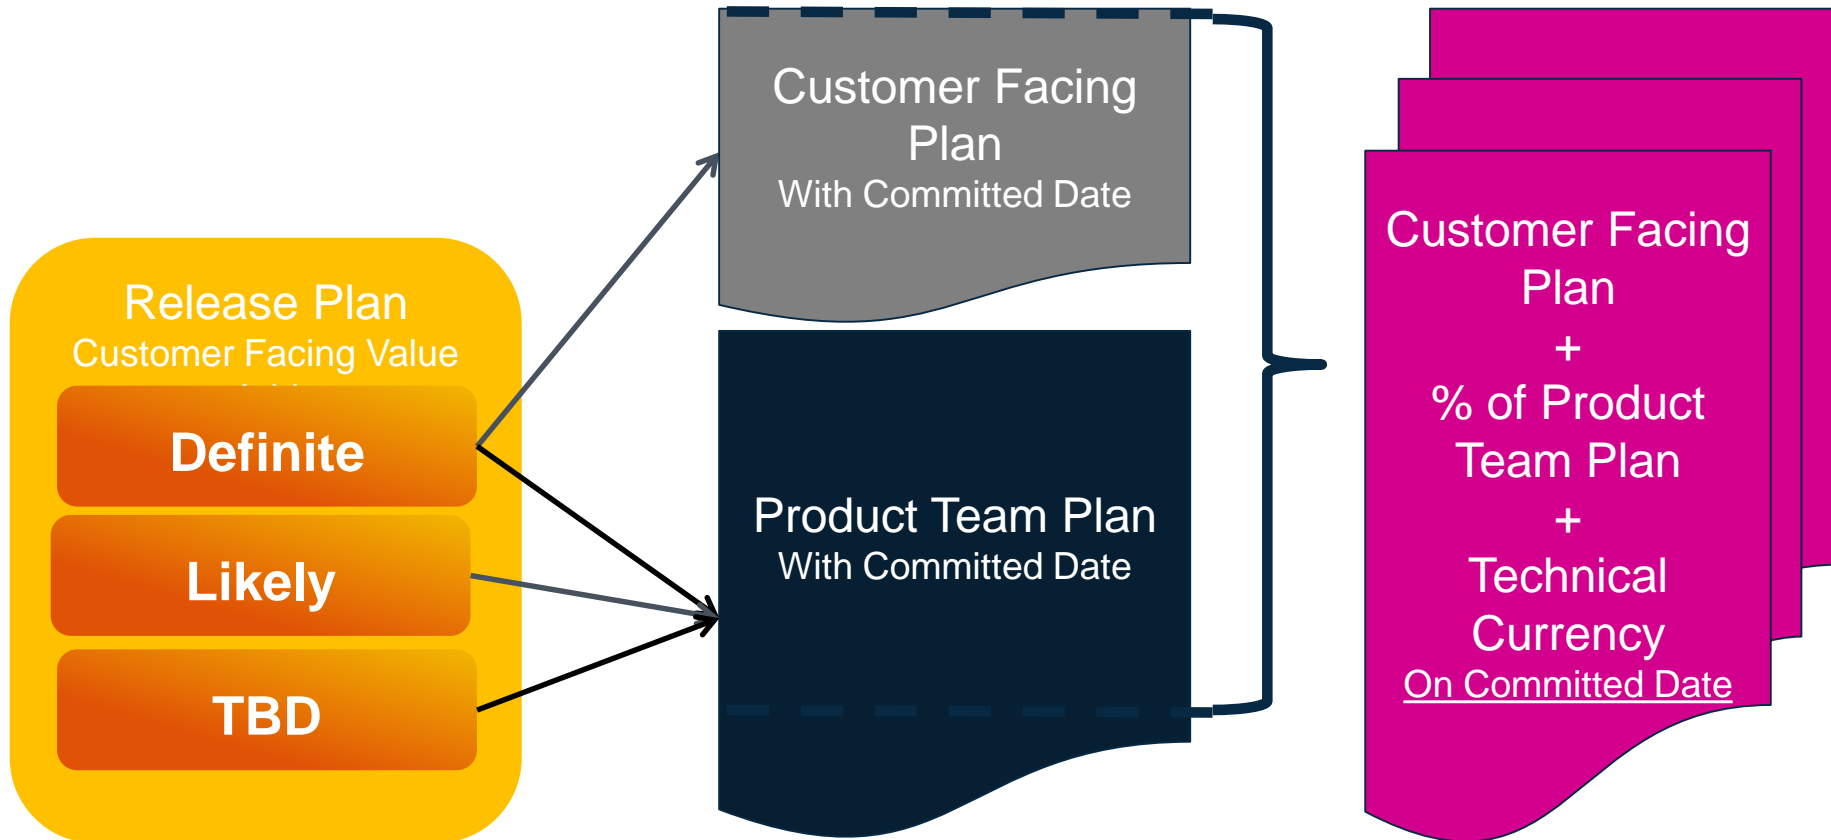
Release Plan
Customer Facing Value

Definite

Likely

TBD

Customer Facing Plan
With Committed Date

Product Team Plan
With Committed Date

Customer Facing Plan
+
% of Product Team Plan
+
Technical Currency
On Committed Date